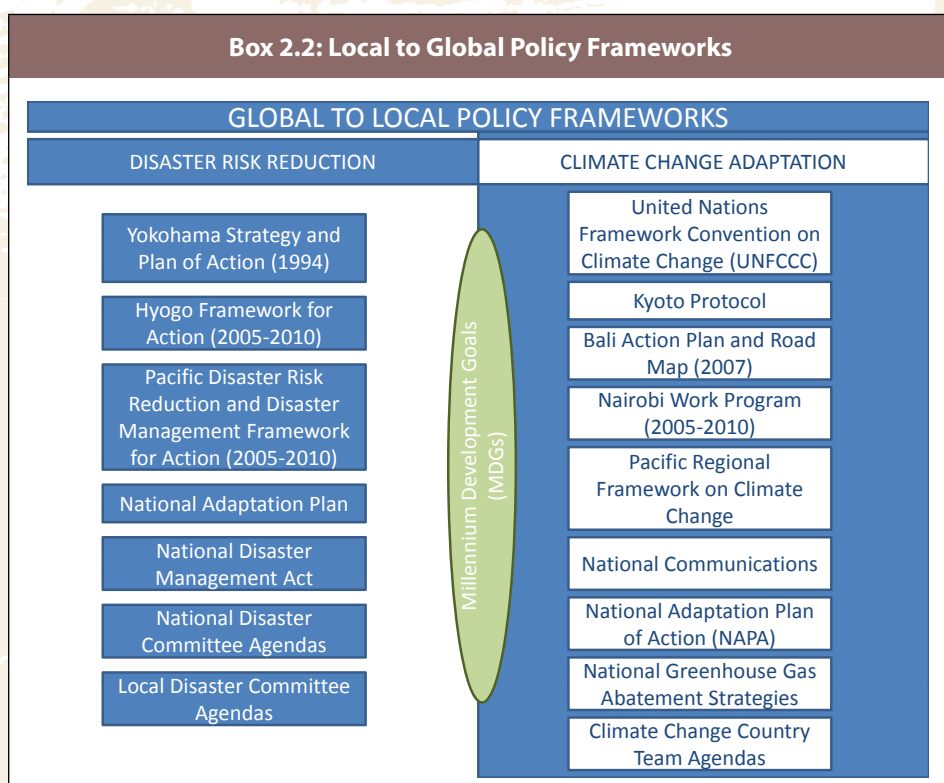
Box 2.2: Local to Global Policy Frameworks

GLOBAL TO LOCAL POLICY FRAMEWORKS

DISASTER RISK REDUCTION

CLIMATE CHANGE ADAPTATION

Yokohama Strategy and Plan of Action (1994)

Hyogo Framework for Action (2005-2010)

Pacific Disaster Risk Reduction and Disaster Management Framework for Action (2005-2010)

National Adaptation Plan

National Disaster Management Act

National Disaster Committee Agendas

Local Disaster Committee Agendas

Millennium Development Goals (MDGs)

United Nations Framework Convention on Climate Change (UNFCCC)

Kyoto Protocol

Bali Action Plan and Road Map (2007)

Nairobi Work Program (2005-2010)

Pacific Regional Framework on Climate Change

National Communications

National Adaptation Plan of Action (NAPA)

National Greenhouse Gas Abatement Strategies

Climate Change Country Team Agendas